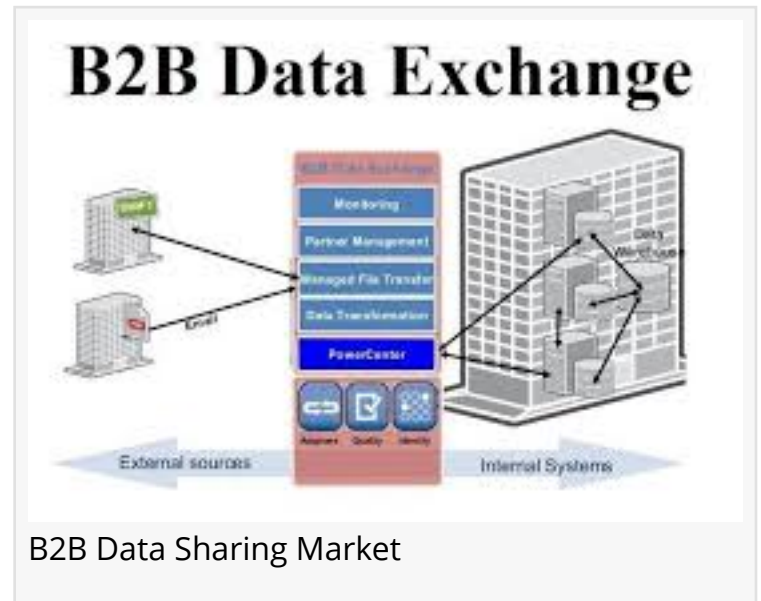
B2B Data Exchange

B2B Data Exchange

Monitoring

Partner Management

Managed File Transfer

Data Transformation

PowerCenter

Adapters Quality Identity

SWIFT

Email

Data Warehouse

External sources

Internal Systems

B2B Data Sharing Market